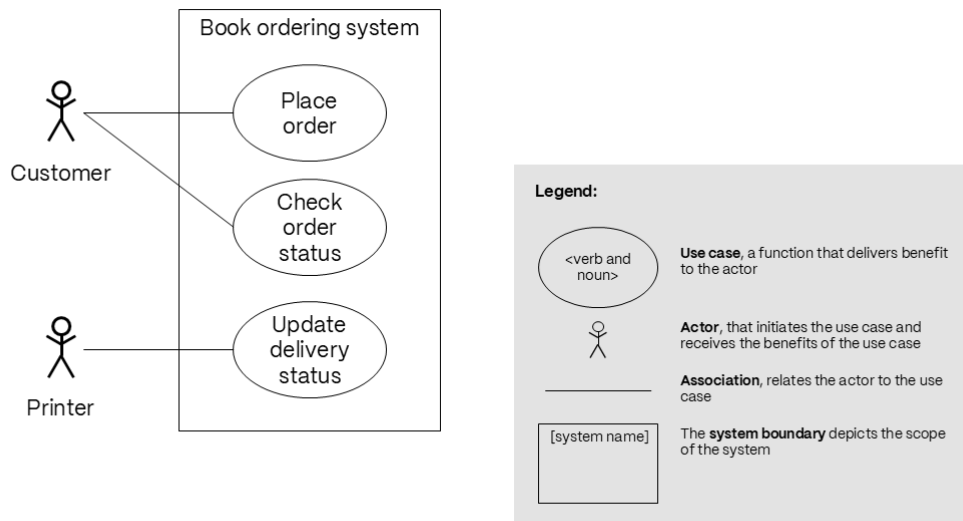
Book ordering system

Customer

Place order

Check order status

Printer

Update delivery status

Legend:

<verb and noun>

**Use case**, a function that delivers benefit to the actor

**Actor**, that initiates the use case and receives the benefits of the use case

**Association**, relates the actor to the use case

[system name]

The **system boundary** depicts the scope of the system